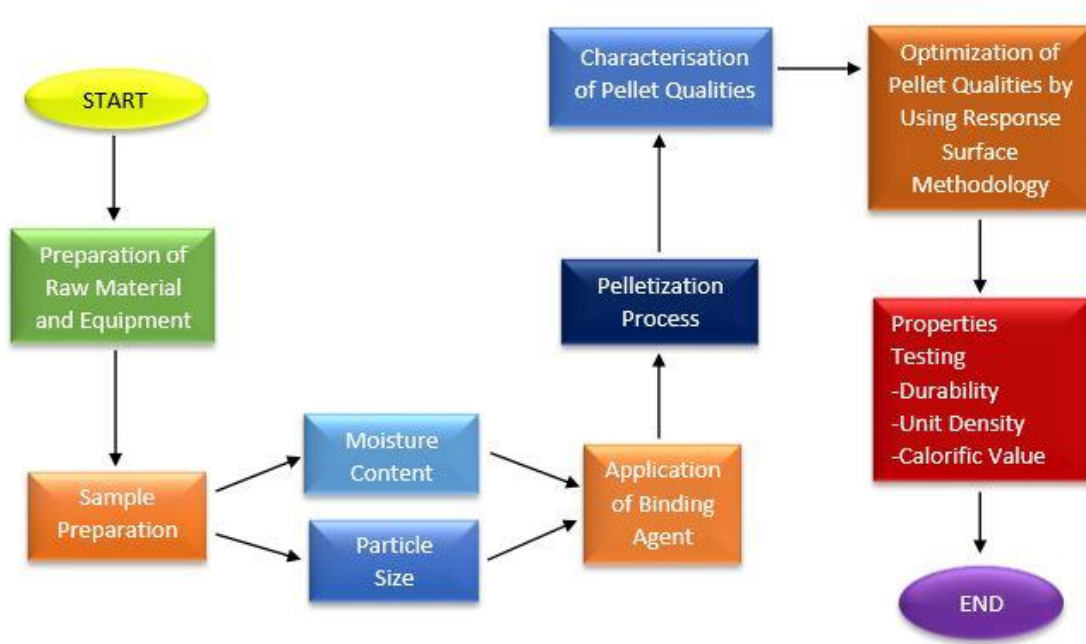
START

Preparation of Raw Material and Equipment

Sample Preparation

Moisture Content

Particle Size

Application of Binding Agent

Pelletization Process

Characterisation of Pellet Qualities

Optimization of Pellet Qualities by Using Response Surface Methodology

Properties Testing
-Durability
-Unit Density
-Calorific Value

END